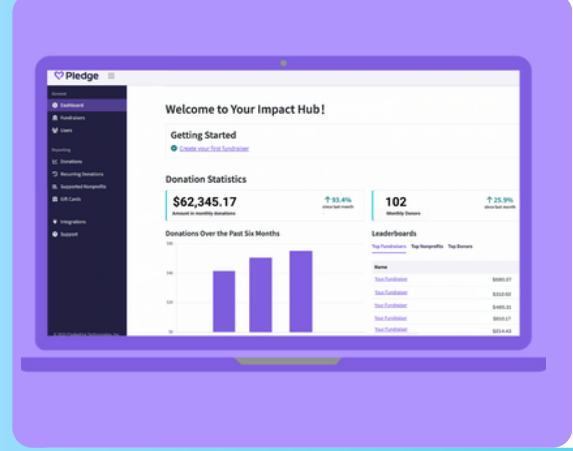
Pledge

General
Dashboard
Fundraisers
Users

Reporting
Donations
Recurring Donations
Supported Nonprofits
Gift Cards

Integrations
Support

Welcome to Your Impact Hub!

Getting Started
Create your first fundraiser

Donation Statistics

$62,345.17
Amount in monthly donations
↑ 93.4%
since last month

102
Monthly Donors
↑ 25.9%
since last month

Donations Over the Past Six Months

Leaderboards
Top Fundraisers Top Nonprofits Top Donors

| Name | |
|---|---|
| Your Fundraiser | $680.07 |
| Your Fundraiser | $510.60 |
| Your Fundraiser | $480.31 |
| Your Fundraiser | $510.17 |
| Your Fundraiser | $214.43 |